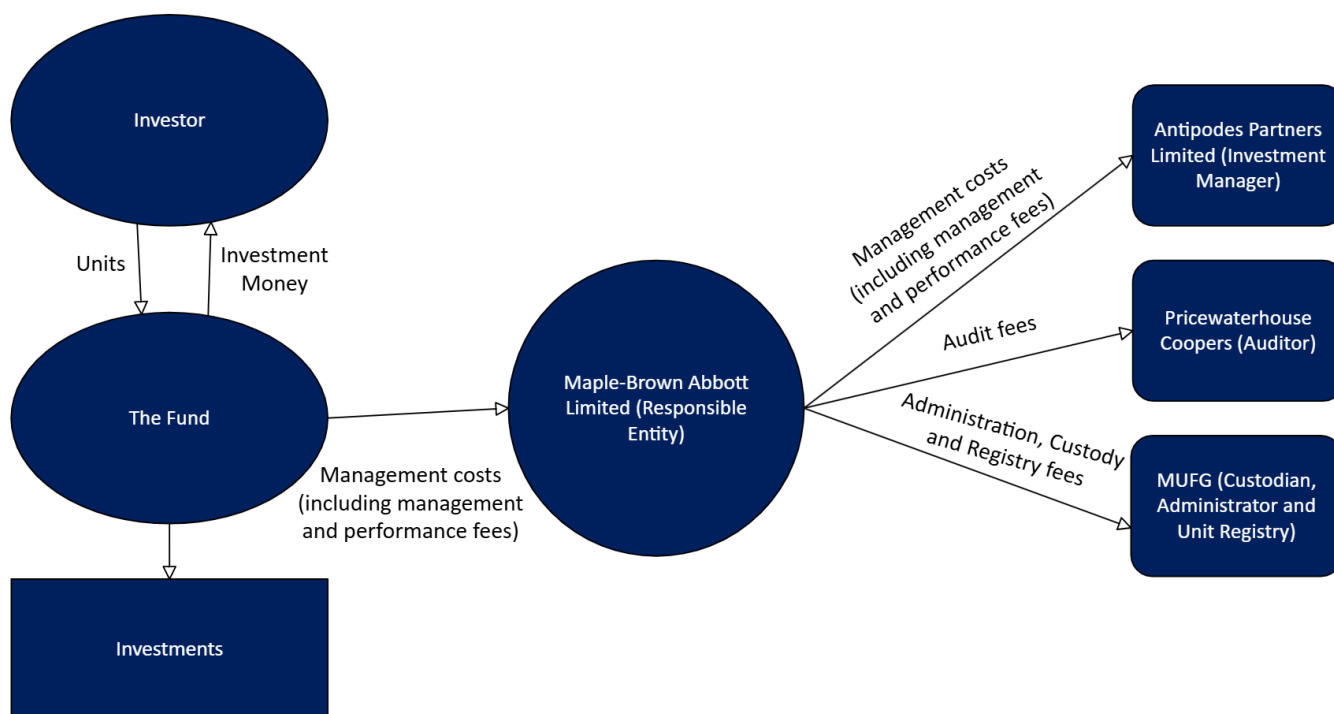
Investor

Units

Investment Money

The Fund

Investments

Management costs (including management and performance fees)

Maple-Brown Abbott Limited (Responsible Entity)

Management costs (including management and performance fees)

Audit fees

Administration, Custody and Registry fees

Antipodes Partners Limited (Investment Manager)

Pricewaterhouse Coopers (Auditor)

MUFG (Custodian, Administrator and Unit Registry)